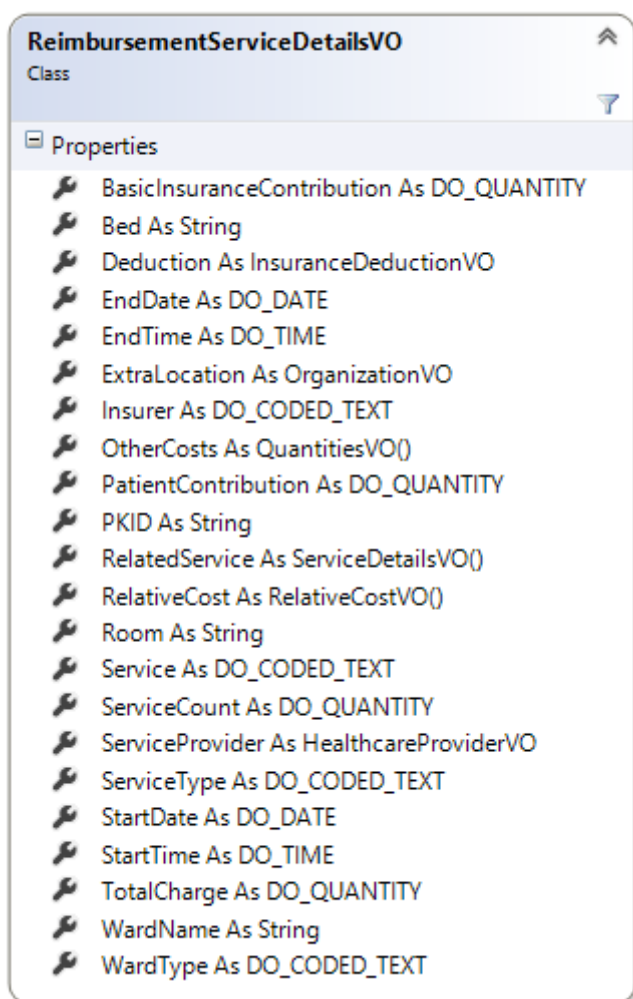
ReimbursementServiceDetailsVO
Class

Properties
BasicInsuranceContribution As DO_QUANTITY
Bed As String
Deduction As InsuranceDeductionVO
EndDate As DO_DATE
EndTime As DO_TIME
ExtraLocation As OrganizationVO
Insurer As DO_CODED_TEXT
OtherCosts As QuantitiesVO()
PatientContribution As DO_QUANTITY
PKID As String
RelatedService As ServiceDetailsVO()
RelativeCost As RelativeCostVO()
Room As String
Service As DO_CODED_TEXT
ServiceCount As DO_QUANTITY
ServiceProvider As HealthcareProviderVO
ServiceType As DO_CODED_TEXT
StartDate As DO_DATE
StartTime As DO_TIME
TotalCharge As DO_QUANTITY
WardName As String
WardType As DO_CODED_TEXT